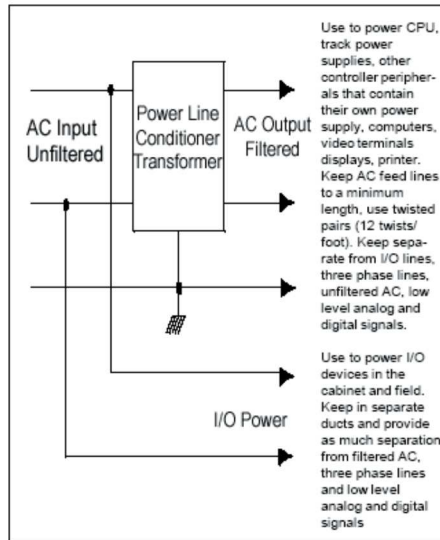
AC Input Unfiltered

Power Line Conditioner Transformer

AC Output Filtered

Use to power CPU, track power supplies, other controller peripherals that contain their own power supply, computers, video terminals displays, printer. Keep AC feed lines to a minimum length, use twisted pairs (12 twists/foot). Keep separate from I/O lines, three phase lines, unfiltered AC, low level analog and digital signals.

I/O Power

Use to power I/O devices in the cabinet and field. Keep in separate ducts and provide as much separation from filtered AC, three phase lines and low level analog and digital signals